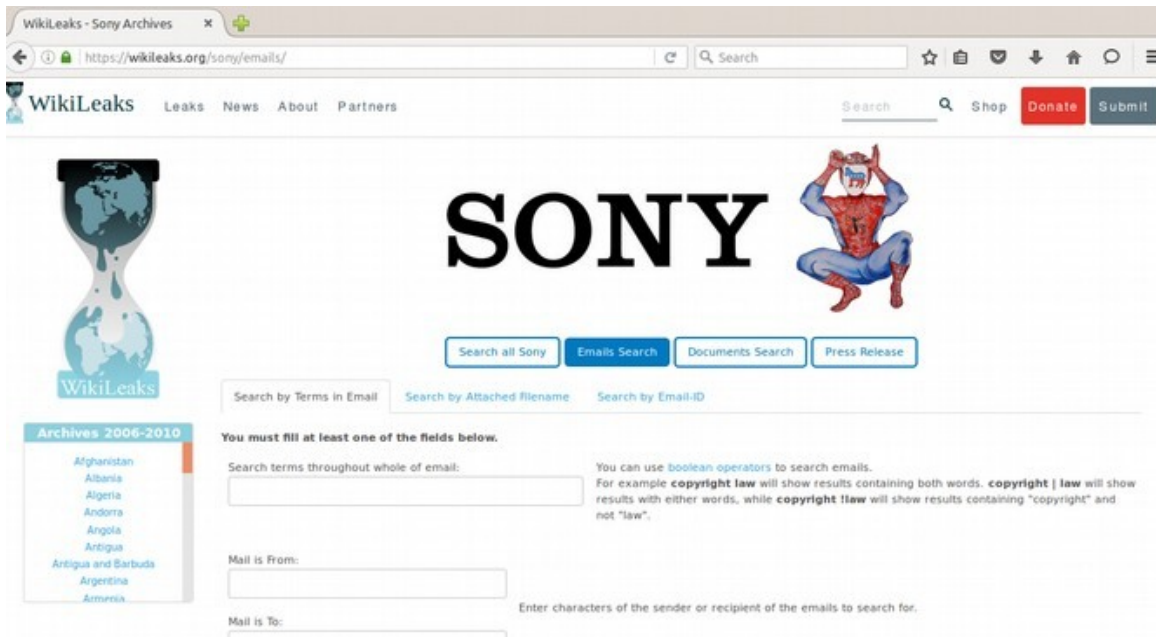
WikiLeaks - Sony Archives ×

https://wikileaks.org/sony/emails/

Search

WikiLeaks Leaks News About Partners

Search Shop Donate Submit

SONY

WikiLeaks

Search all Sony Emails Search Documents Search Press Release

Search by Terms in Email Search by Attached Filename Search by Email-ID

Archives 2006-2010

Afghanistan
Albania
Algeria
Andorra
Angola
Antigua
Antigua and Barbuda
Argentina
Armenia

You must fill at least one of the fields below.

Search terms throughout whole of email:

You can use boolean operators to search emails.
For example **copyright law** will show results containing both words. **copyright | law** will show results with either words, while **copyright !law** will show results containing "copyright" and not "law".

Mail is From:

Enter characters of the sender or recipient of the emails to search for.

Mail is To: